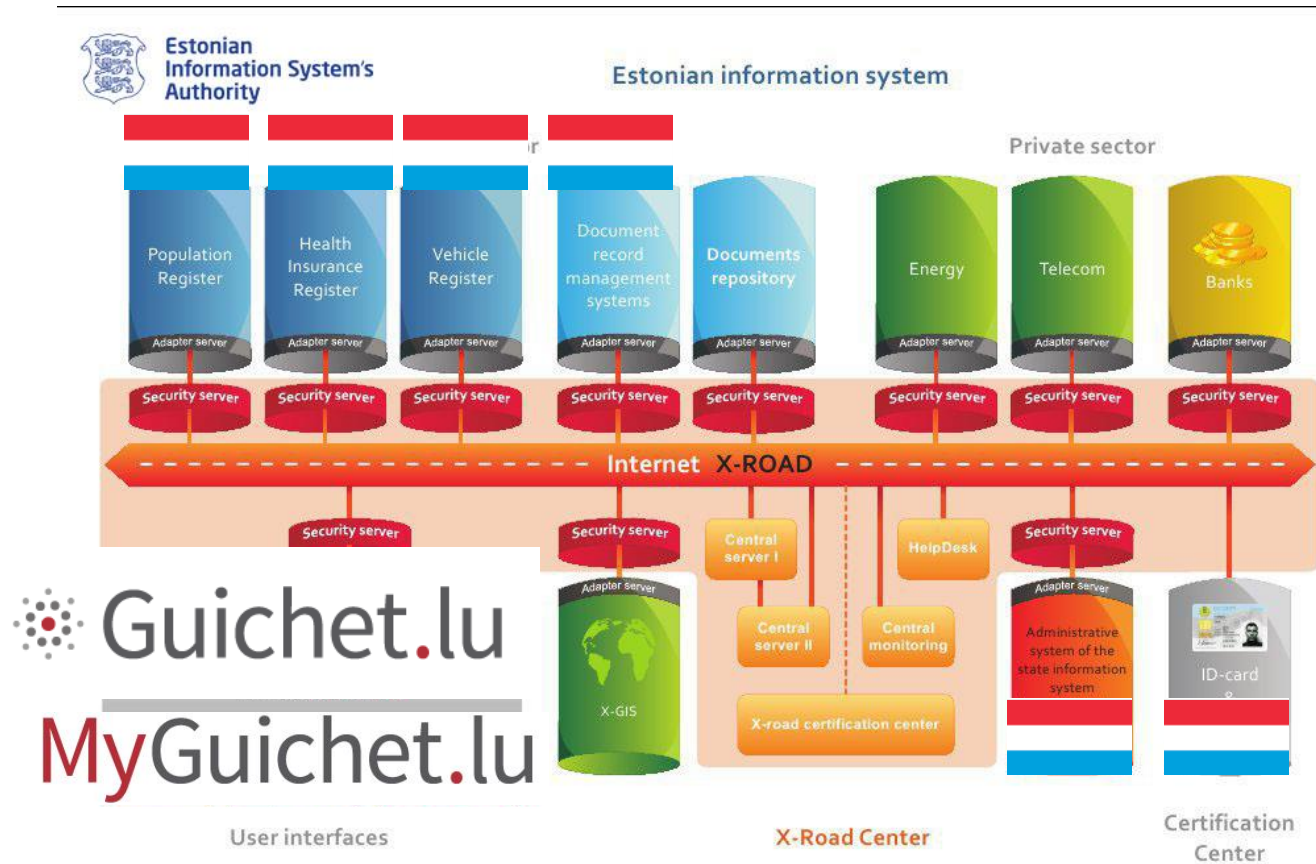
Estonian Information System's Authority

Estonian information system

r

Private sector

Population Register

Health Insurance Register

Vehicle Register

Document record management systems

Documents repository

Energy

Telecom

Banks

Adapter server

Adapter server

Adapter server

Adapter server

Adapter server

Adapter server

Adapter server

Adapter server

Security server

Security server

Security server

Security server

Security server

Security server

Security server

Security server

Internet X-ROAD

Security server

Security server

Central server I

HelpDesk

Security server

Adapter server

Adapter server

Central server II

Central monitoring

Administrative system of the state information system

ID-card &

X-GIS

X-road certification center

Guichet.lu

MyGuichet.lu

User interfaces

X-Road Center

Certification Center